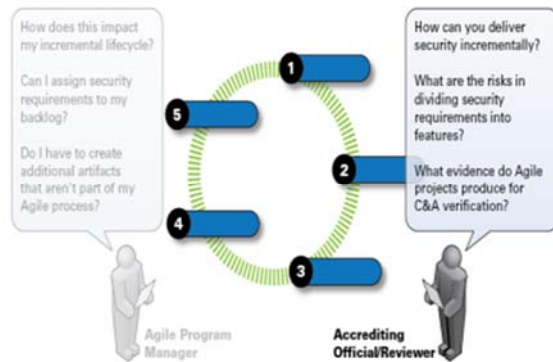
How does this impact my incremental lifecycle?

Can I assign security requirements to my backlog?

Do I have to create additional artifacts that aren't part of my Agile process?

How can you deliver security incrementally?

What are the risks in dividing security requirements into features?

What evidence do Agile projects produce for C&A verification?

1

5

2

4

3

Agile Program Manager

Accrediting Official/Reviewer